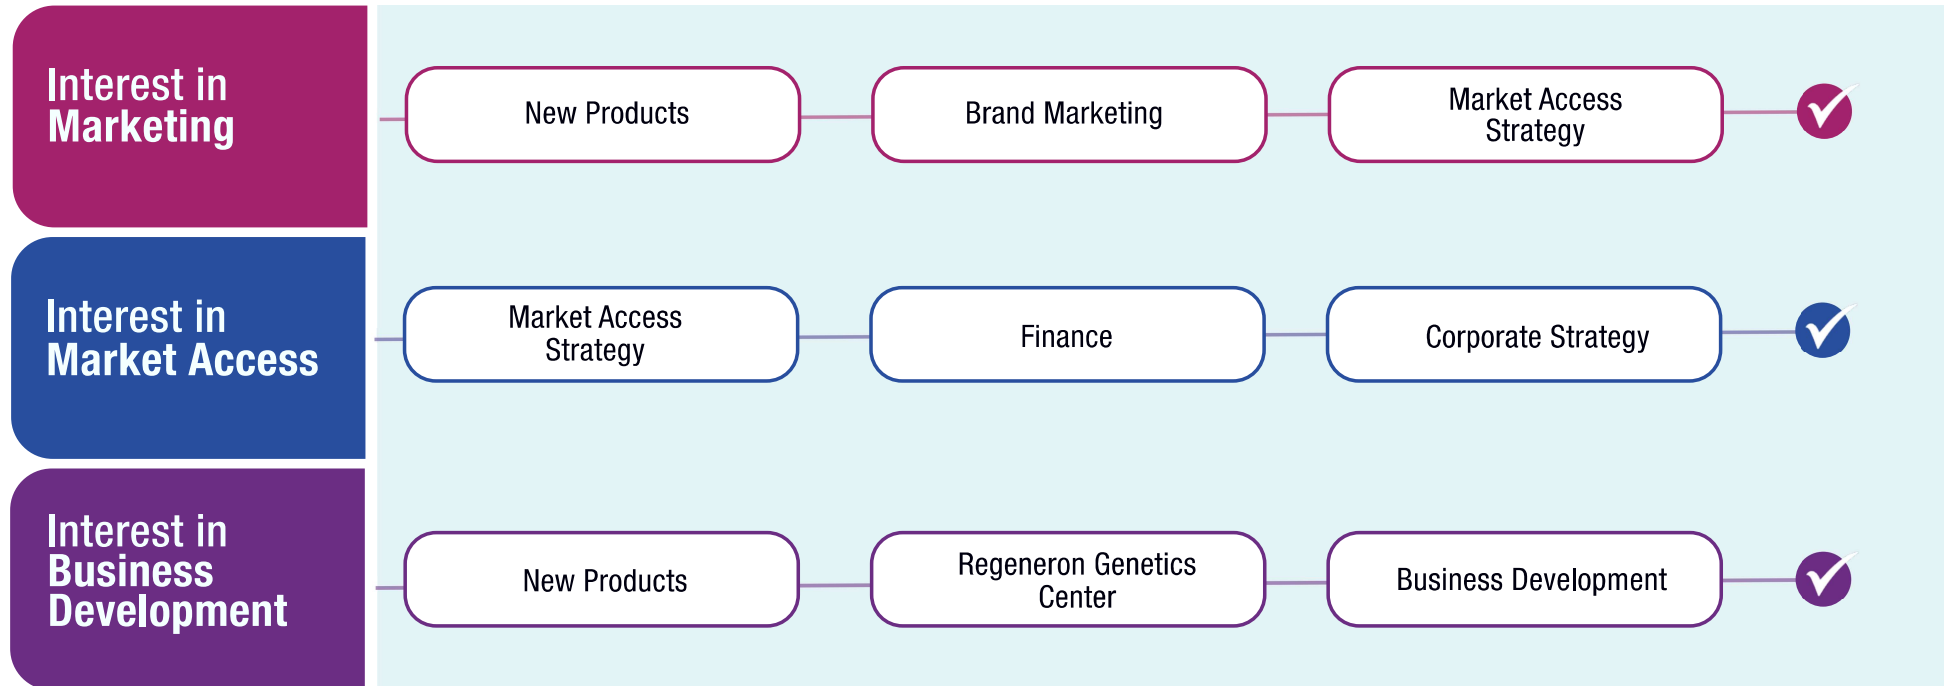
Interest in Marketing

New Products

Brand Marketing

Market Access Strategy

Interest in Market Access

Market Access Strategy

Finance

Corporate Strategy

Interest in Business Development

New Products

Regeneron Genetics Center

Business Development